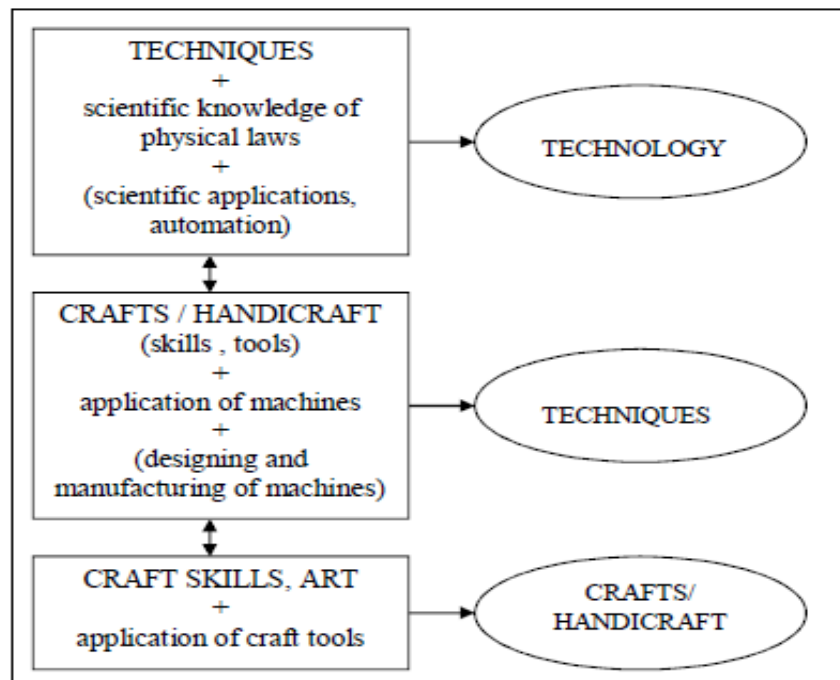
TECHNIQUES
+
scientific knowledge of physical laws
+
(scientific applications, automation)

TECHNOLOGY

CRAFTS / HANDICRAFT
(skills , tools)
+
application of machines
+
(designing and manufacturing of machines)

TECHNIQUES

CRAFT SKILLS, ART
+
application of craft tools

CRAFTS/ HANDICRAFT